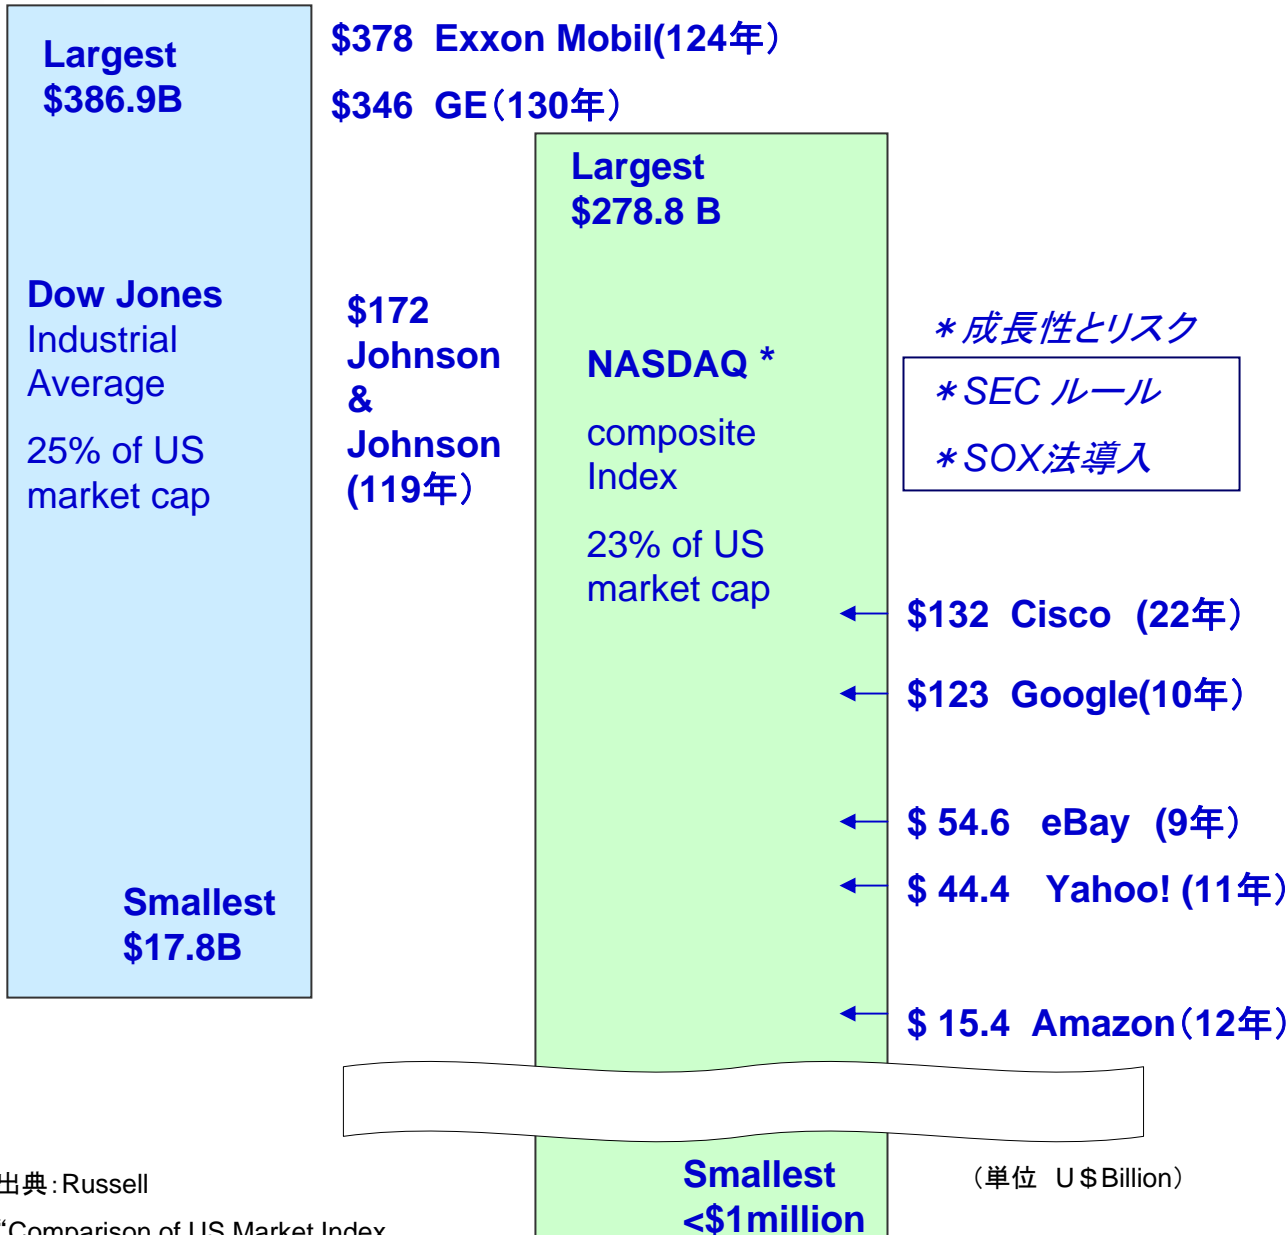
Largest
$386.9B

Dow Jones
Industrial
Average

25% of US
market cap

Smallest
$17.8B

$378 Exxon Mobil(124年)

$346 GE(130年)

$172
Johnson
&
Johnson
(119年)

Largest
$278.8 B

NASDAQ *

composite
Index

23% of US
market cap

Smallest
<$1million

*成長性とリスク

*SEC ルール

*SOX法導入

$132 Cisco (22年)

$123 Google(10年)

$ 54.6 eBay (9年)

$ 44.4 Yahoo! (11年)

$ 15.4 Amazon(12年)

出典:Russell

'Comparison of US Market Index

(単位 U$Billion)